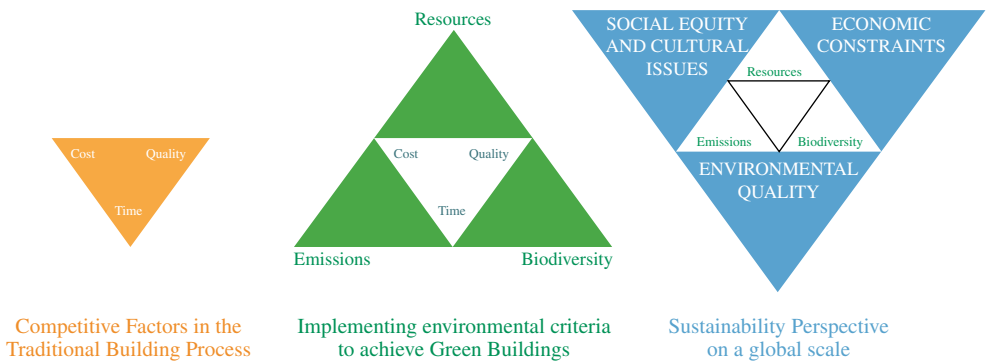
Cost Quality
Time

Competitive Factors in the Traditional Building Process

Resources
Cost Quality
Time
Emissions Biodiversity

Implementing environmental criteria to achieve Green Buildings

SOCIAL EQUITY AND CULTURAL ISSUES
ECONOMIC CONSTRAINTS
Resources
Emissions Biodiversity
ENVIRONMENTAL QUALITY

Sustainability Perspective on a global scale